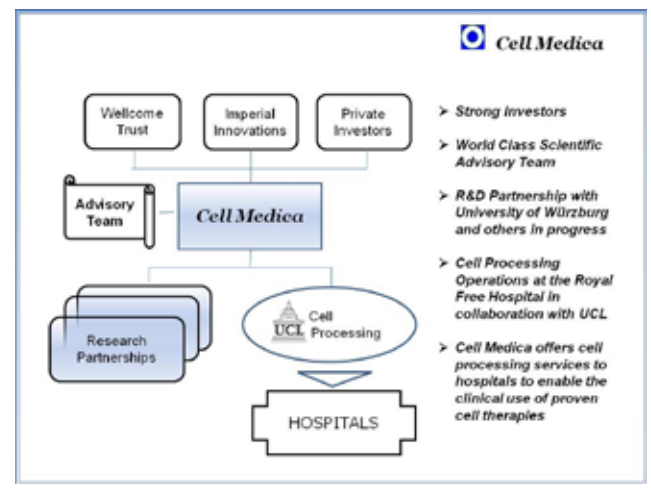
Cell Medica

Wellcome Trust

Imperial Innovations

Private Investors

Advisory Team

Cell Medica

Research Partnerships

UCL

Cell Processing

HOSPITALS

➢ Strong investors

➢ World Class Scientific Advisory Team

➢ R&D Partnership with University of Würzburg and others in progress

➢ Cell Processing Operations at the Royal Free Hospital in collaboration with UCL

➢ Cell Medica offers cell processing services to hospitals to enable the clinical use of proven cell therapies